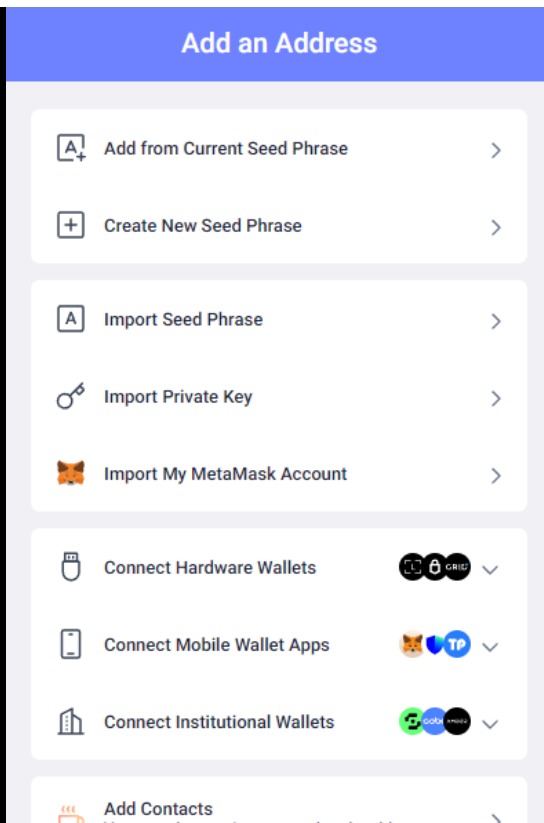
Add an Address

Add from Current Seed Phrase

Create New Seed Phrase

Import Seed Phrase

Import Private Key

Import My MetaMask Account

Connect Hardware Wallets

Connect Mobile Wallet Apps

Connect Institutional Wallets

Add Contacts

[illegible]